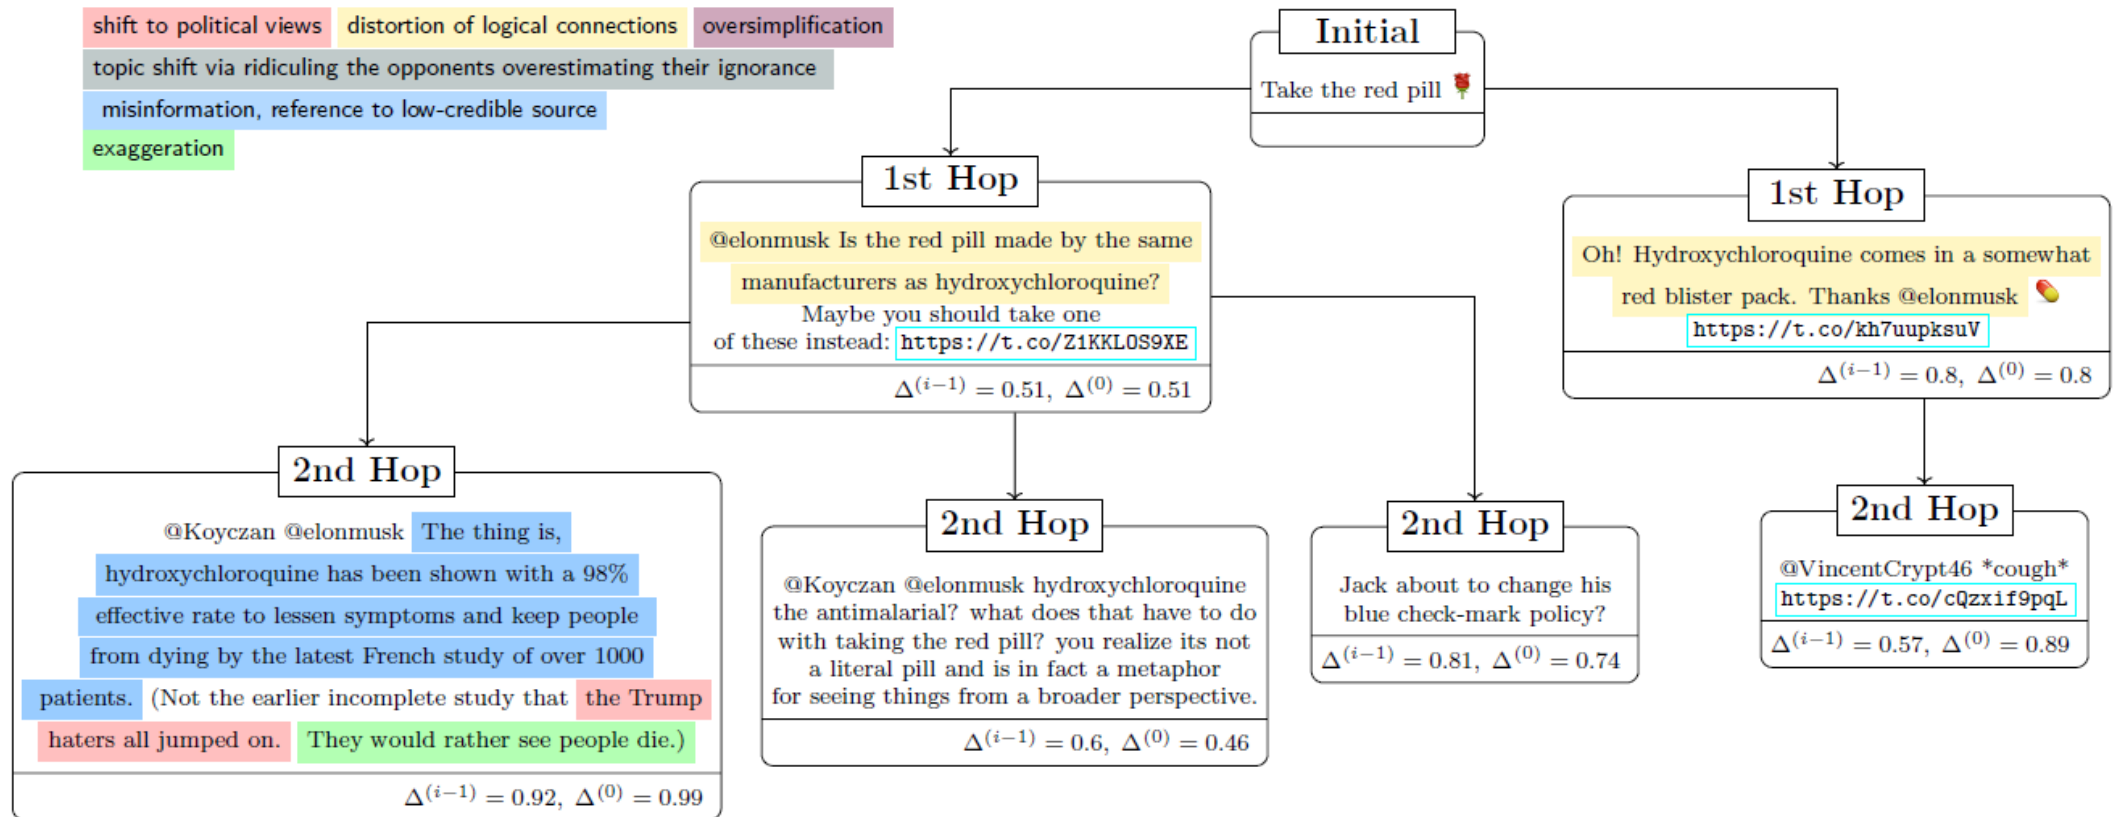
shift to political views distortion of logical connections oversimplification

topic shift via ridiculing the opponents overestimating their ignorance

misinformation, reference to low-credible source

exaggeration

Initial

Take the red pill 🌹

1st Hop

@elonmusk Is the red pill made by the same manufacturers as hydroxychloroquine? Maybe you should take one of these instead: https://t.co/Z1KKLOS9XE

$\Delta^{(i-1)} = 0.51,\ \Delta^{(0)} = 0.51$

1st Hop

Oh! Hydroxychloroquine comes in a somewhat red blister pack. Thanks @elonmusk 💊 https://t.co/kh7uupksuV

$\Delta^{(i-1)} = 0.8,\ \Delta^{(0)} = 0.8$

2nd Hop

@Koyczan @elonmusk The thing is, hydroxychloroquine has been shown with a 98% effective rate to lessen symptoms and keep people from dying by the latest French study of over 1000 patients. (Not the earlier incomplete study that the Trump haters all jumped on. They would rather see people die.)

$\Delta^{(i-1)} = 0.92,\ \Delta^{(0)} = 0.99$

2nd Hop

@Koyczan @elonmusk hydroxychloroquine the antimalarial? what does that have to do with taking the red pill? you realize its not a literal pill and is in fact a metaphor for seeing things from a broader perspective.

$\Delta^{(i-1)} = 0.6,\ \Delta^{(0)} = 0.46$

2nd Hop

Jack about to change his blue check-mark policy?

$\Delta^{(i-1)} = 0.81,\ \Delta^{(0)} = 0.74$

2nd Hop

@VincentCrypt46 *cough* https://t.co/cQzxif9pqL

$\Delta^{(i-1)} = 0.57,\ \Delta^{(0)} = 0.89$